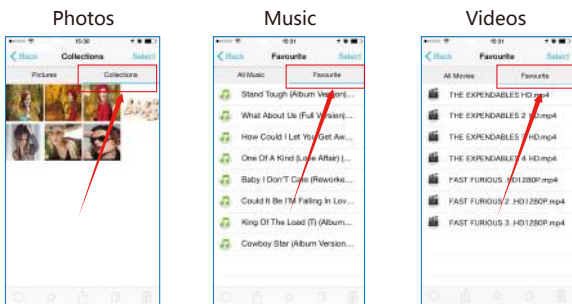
Photos

15:30

Back Collections Select

Pictures Collections

Music

15:01

Back Favourite Select

All Music Favourite

Stand Tough (Album Version)...

What About Us (Full Version) ...

How Could I Let You Get Aw...

One Of A Kind (Love Affair) (...

Baby I Don'T Care (Reworke...

Could It Be I'M Falling In Lov...

King Of The Load (T) (Album...

Cowboy Star (Album Version...

Videos

15:01

Back Favourite Select

All Movies Favourite

THE EXPENDABLES HD.mp4

THE EXPENDABLES 2 HD.mp4

THE EXPENDABLES 3 HD.mp4

THE EXPENDABLES 4 HD.mp4

FAST FURIOUS HD1280P.mp4

FAST FURIOUS 2 HD1280P.mp4

FAST FURIOUS 3 HD1280P.mp4